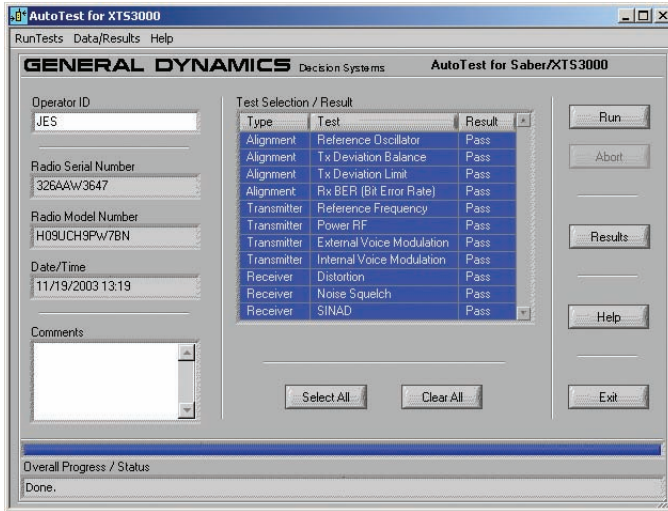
AutoTest for XTS3000

RunTests Data/Results Help

GENERAL DYNAMICS Decision Systems

AutoTest for Saber/XTS3000

Operator ID
JES

Radio Serial Number
326AAW3647

Radio Model Number
H09UCH9PW7BN

Date/Time
11/19/2003 13:19

Comments

Test Selection / Result

| Type | Test | Result |
|---|---|---|
| Alignment | Reference Oscillator | Pass |
| Alignment | Tx Deviation Balance | Pass |
| Alignment | Tx Deviation Limit | Pass |
| Alignment | Rx BER (Bit Error Rate) | Pass |
| Transmitter | Reference Frequency | Pass |
| Transmitter | Power RF | Pass |
| Transmitter | External Voice Modulation | Pass |
| Transmitter | Internal Voice Modulation | Pass |
| Receiver | Distortion | Pass |
| Receiver | Noise Squelch | Pass |
| Receiver | SINAD | Pass |

Select All

Clear All

Run

Abort

Results

Help

Exit

Overall Progress / Status

Done.